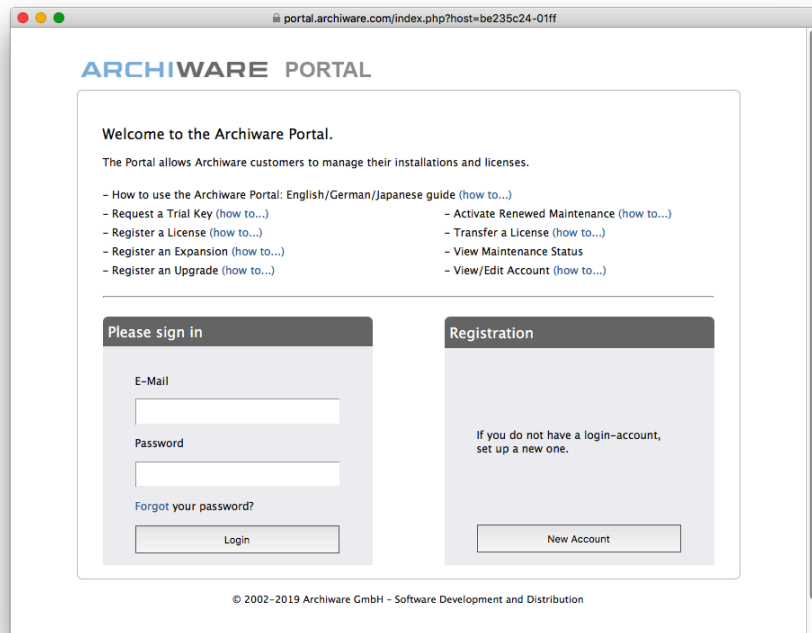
portal.archiware.com/index.php?host=be235c24-01ff

ARCHIWARE PORTAL

Welcome to the Archiware Portal.

The Portal allows Archiware customers to manage their installations and licenses.

– How to use the Archiware Portal: English/German/Japanese guide (how to...)

– Request a Trial Key (how to...)
– Register a License (how to...)
– Register an Expansion (how to...)
– Register an Upgrade (how to...)

– Activate Renewed Maintenance (how to...)
– Transfer a License (how to...)
– View Maintenance Status
– View/Edit Account (how to...)

Please sign in

E-Mail

Password

Forgot your password?

Login

Registration

If you do not have a login-account, set up a new one.

New Account

© 2002–2019 Archiware GmbH – Software Development and Distribution